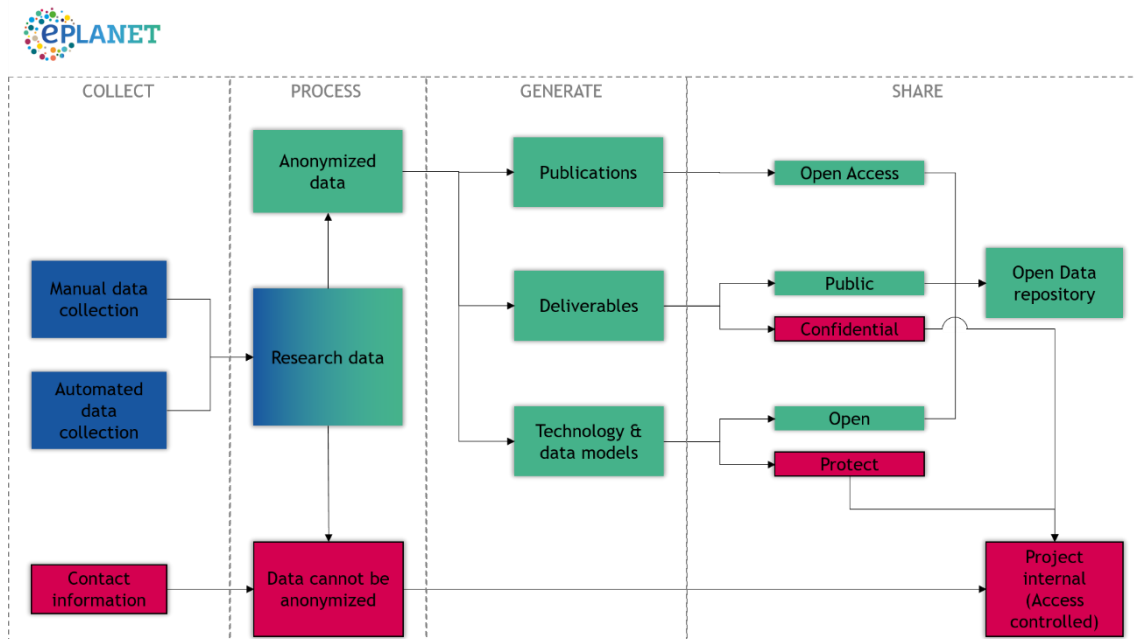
ePLANET

COLLECT

PROCESS

GENERATE

SHARE

Anonymized data

Publications

Open Access

Manual data collection

Deliverables

Public

Open Data repository

Confidential

Research data

Automated data collection

Technology & data models

Open

Protect

Contact information

Data cannot be anonymized

Project internal (Access controlled)